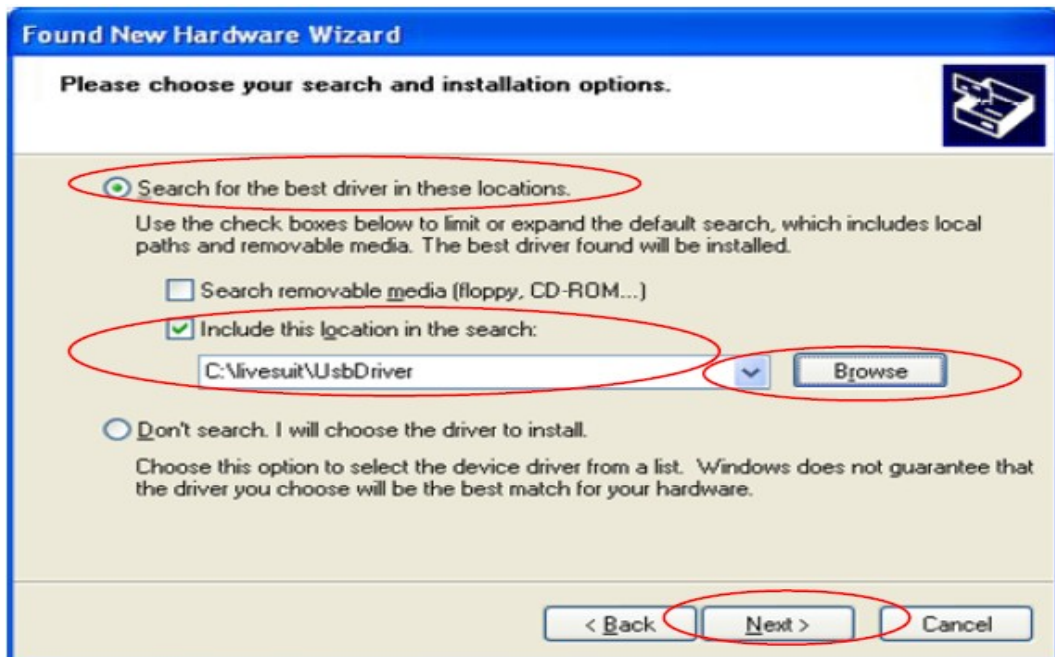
Found New Hardware Wizard

Please choose your search and installation options.

Search for the best driver in these locations.

Use the check boxes below to limit or expand the default search, which includes local paths and removable media. The best driver found will be installed.

Search removable media (floppy, CD-ROM...)

Include this location in the search:

C:\livesuit\UsbDriver

Browse

Don't search. I will choose the driver to install.

Choose this option to select the device driver from a list. Windows does not guarantee that the driver you choose will be the best match for your hardware.

< Back

Next >

Cancel